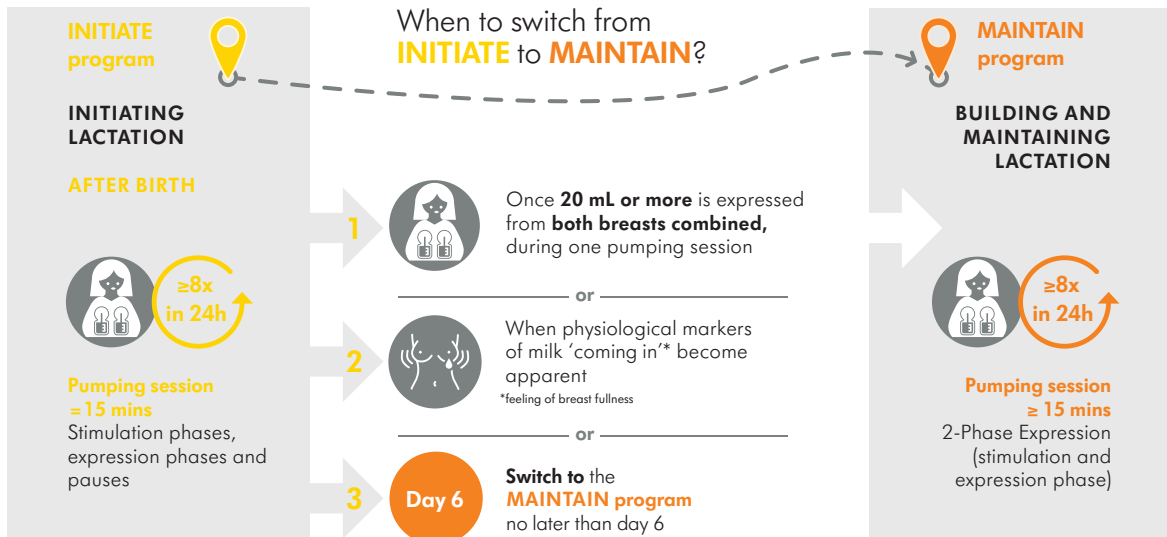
INITIATE program

INITIATING LACTATION

AFTER BIRTH

≥8x in 24h

Pumping session ≈15 mins
Stimulation phases, expression phases and pauses

When to switch from INITIATE to MAINTAIN?

1

Once **20 mL or more** is expressed from **both breasts combined,** during one pumping session

or

2

When physiological markers of milk 'coming in'* become apparent
*feeling of breast fullness

or

3

Day 6

**Switch to** the MAINTAIN program no later than day 6

MAINTAIN program

BUILDING AND MAINTAINING LACTATION

≥8x in 24h

Pumping session ≥ 15 mins
2-Phase Expression (stimulation and expression phase)